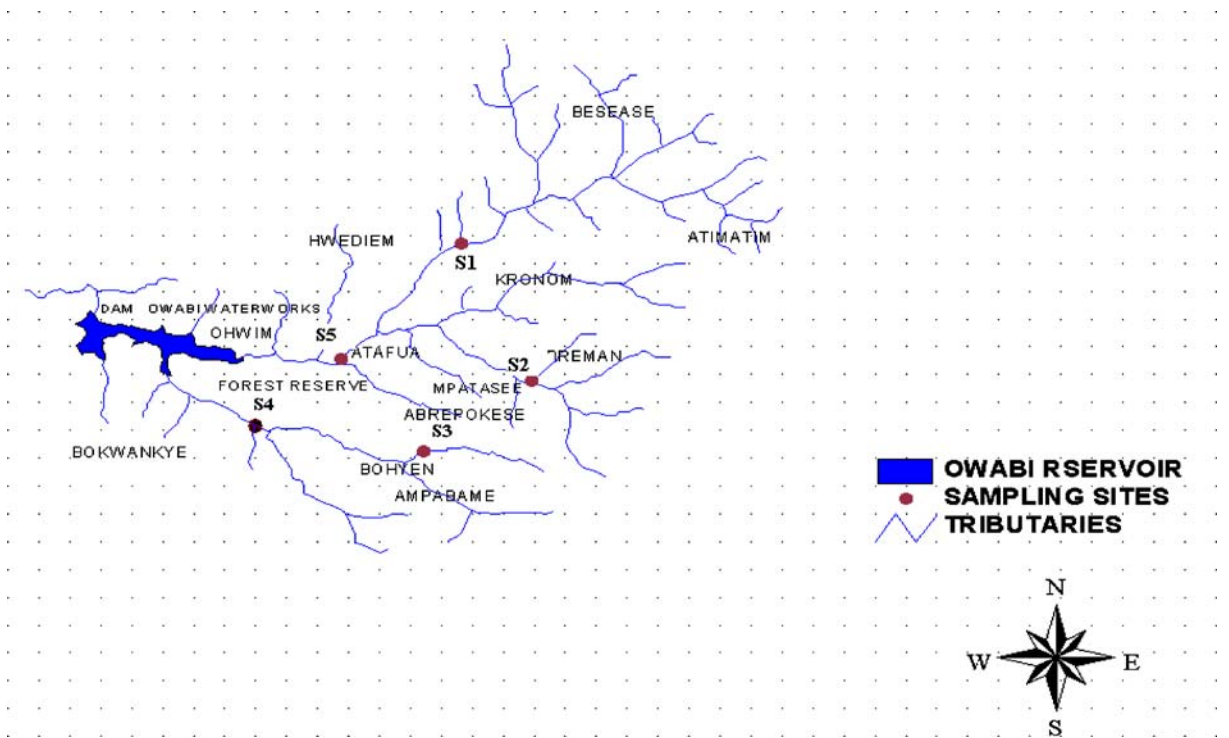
BESEASE

ATIMATIM

HWEDIEM

S1

KRONOM

DAM OWABI WATERWORKS

OHWIM

S5

ATAFUA

S2

TREMAN

MPATASEE

FOREST RESERVE

S4

ABREPOKESE

S3

BOKWANKYE

BOHYEN

AMPABAME

OWABI RSERVOIR

SAMPLING SITES

TRIBUTARIES

N

W

E

S